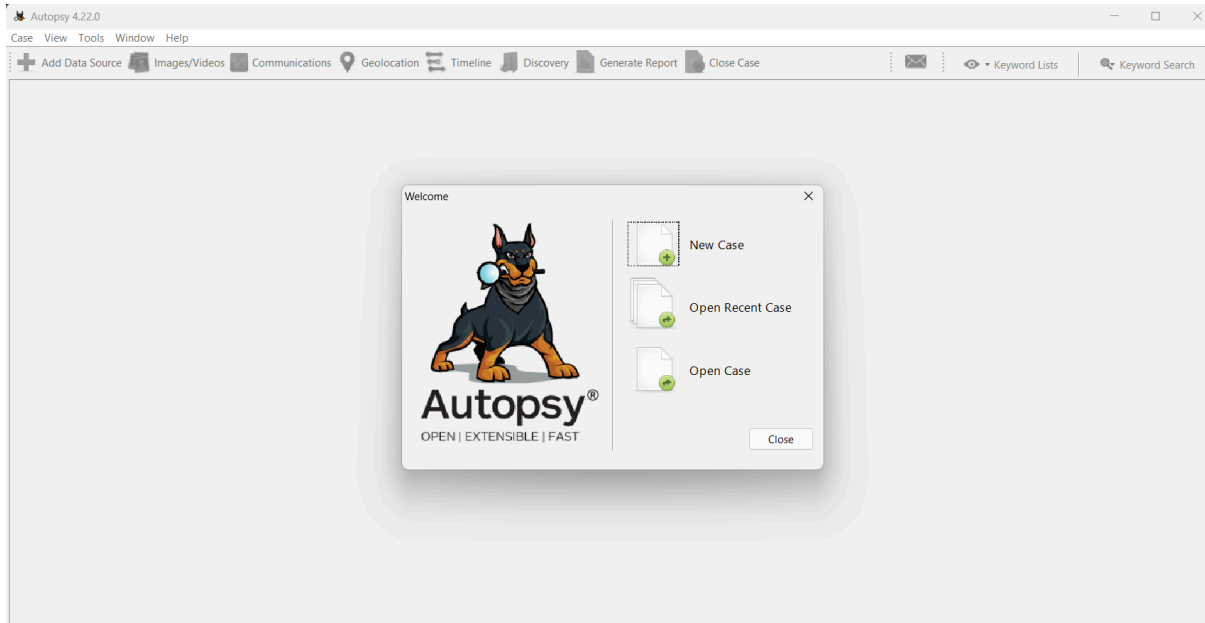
Autopsy 4.22.0

Case View Tools Window Help

Add Data Source Images/Videos Communications Geolocation Timeline Discovery Generate Report Close Case Keyword Lists Keyword Search

Welcome

Autopsy®
OPEN | EXTENSIBLE | FAST

New Case

Open Recent Case

Open Case

Close